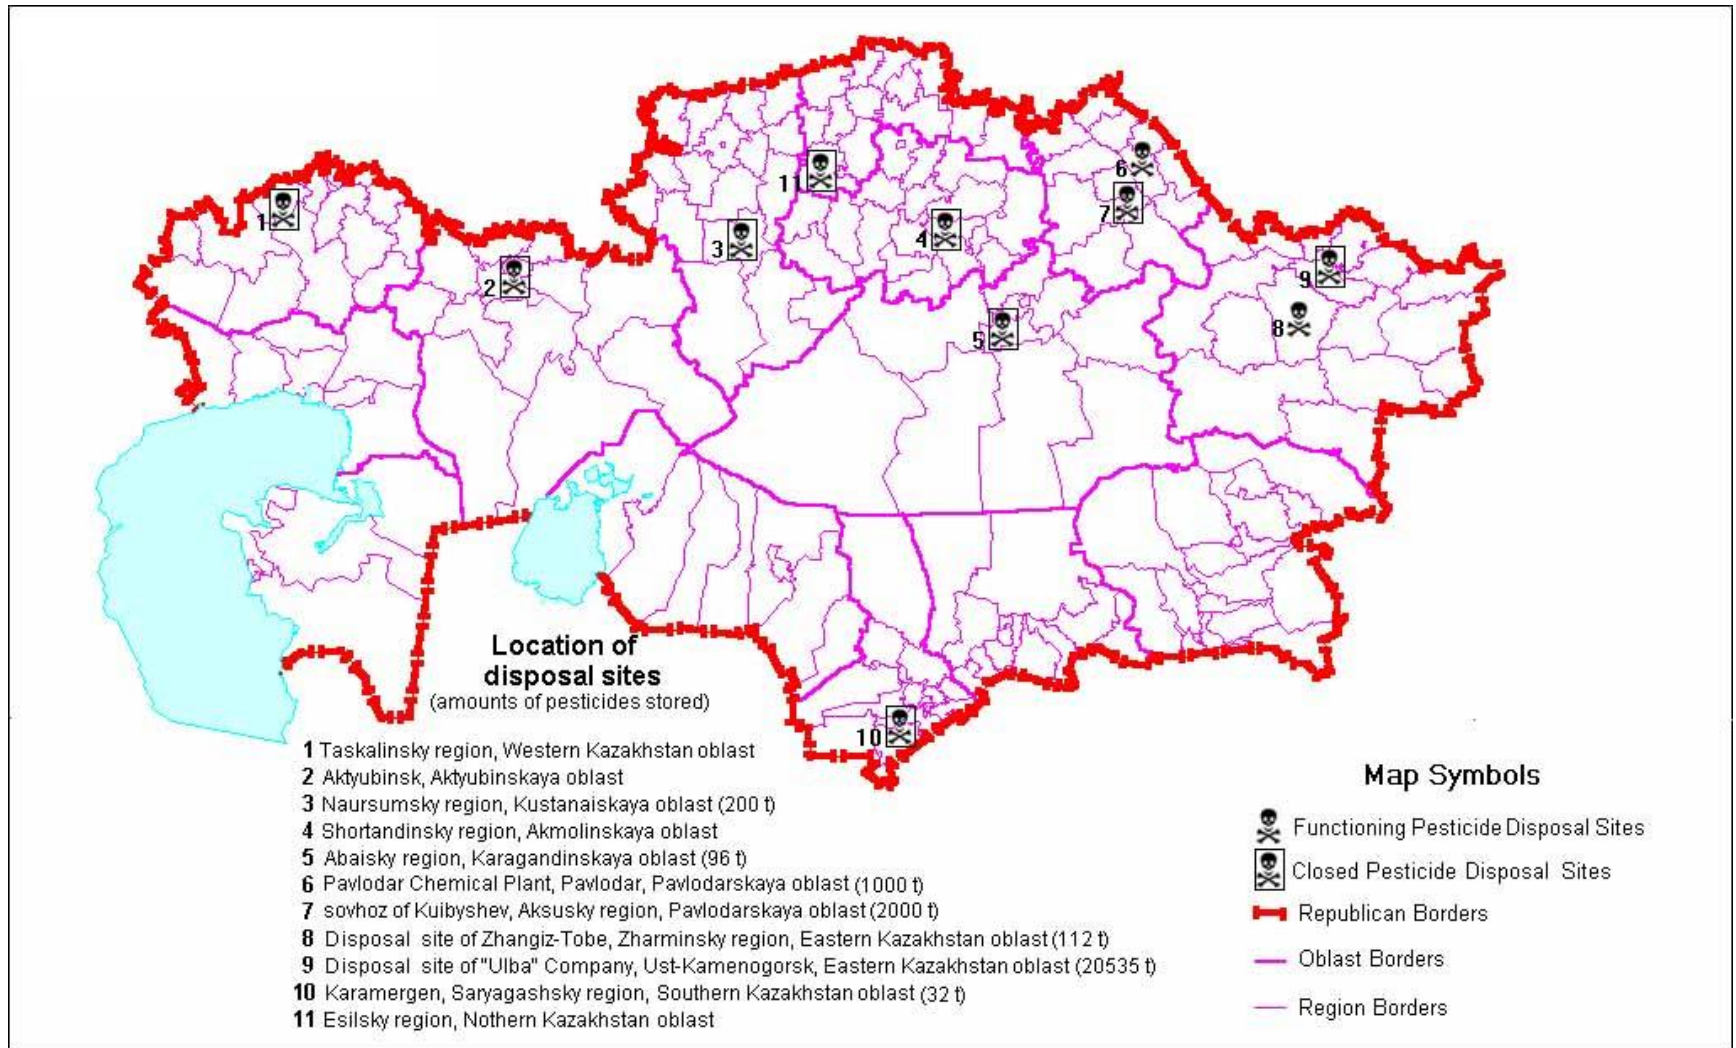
1
2
3
11
4
6
7
9
8
5
10

Location of disposal sites
(amounts of pesticides stored)

1 Taskalinsky region, Western Kazakhstan oblast
2 Aktyubinsk, Aktyubinskaya oblast
3 Naursumsky region, Kustanaiskaya oblast (200 t)
4 Shortandinsky region, Akmolinskaya oblast
5 Abaisky region, Karagandinskaya oblast (96 t)
6 Pavlodar Chemical Plant, Pavlodar, Pavlodarskaya oblast (1000 t)
7 sovhoz of Kuibyshev, Aksusky region, Pavlodarskaya oblast (2000 t)
8 Disposal site of Zhangiz-Tobe, Zharminsky region, Eastern Kazakhstan oblast (112 t)
9 Disposal site of "Ulba" Company, Ust-Kamenogorsk, Eastern Kazakhstan oblast (20535 t)
10 Karamergen, Saryagashsky region, Southern Kazakhstan oblast (32 t)
11 Esilsky region, Nothern Kazakhstan oblast

Map Symbols
Functioning Pesticide Disposal Sites
Closed Pesticide Disposal Sites
Republican Borders
Oblast Borders
Region Borders